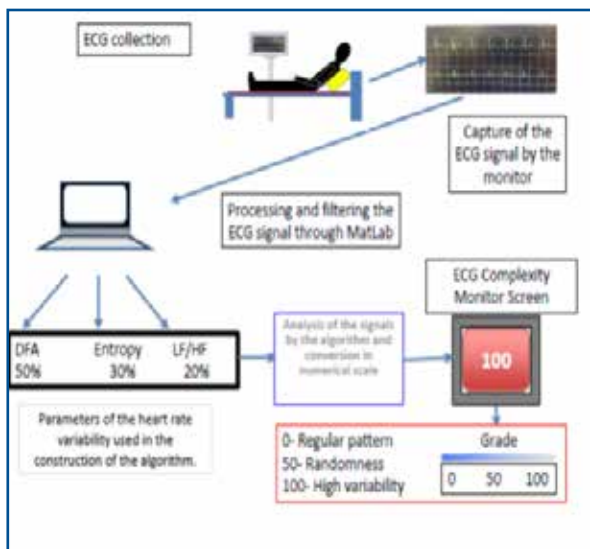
ECG collection

Capture of the ECG signal by the monitor

Processing and filtering the ECG signal through MatLab

ECG Complexity Monitor Screen

DFA 50%

Entropy 30%

LF/HF 20%

Analysis of the signals by the algorithm and conversion in numerical scale

100

Parameters of the heart rate variability used in the construction of the algorithm.

0- Regular pattern
50- Randomness
100- High variability

Grade

0 50 100